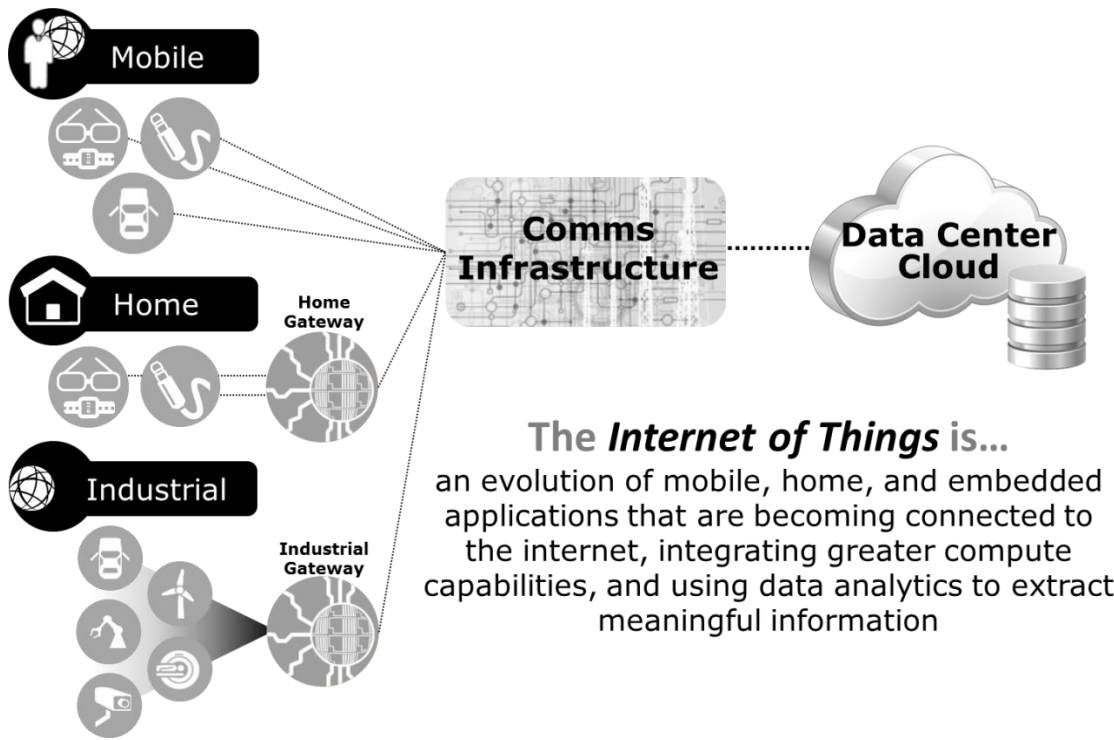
Mobile

Home

Home Gateway

Industrial

Industrial Gateway

Comms Infrastructure

Data Center Cloud

The *Internet of Things* is…

an evolution of mobile, home, and embedded applications that are becoming connected to the internet, integrating greater compute capabilities, and using data analytics to extract meaningful information